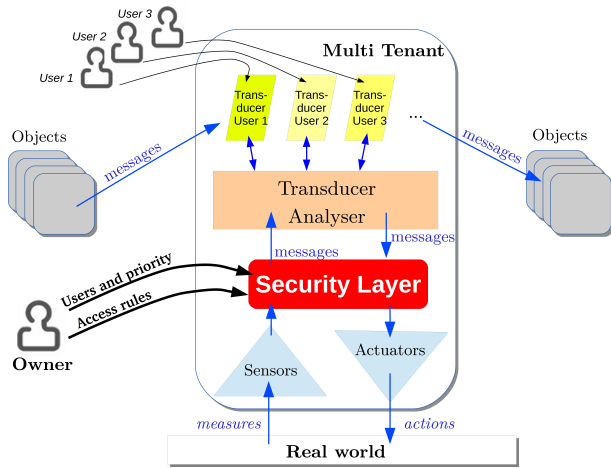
User 3
User 2
User 1
Multi Tenant
Trans-ducer User 1
Trans-ducer User 2
Trans-ducer User 3
...
Objects
messages
messages
Objects
Transducer Analyser
messages
messages
Users and priority
Access rules
Security Layer
Owner
Sensors
Actuators
measures
actions
Real world